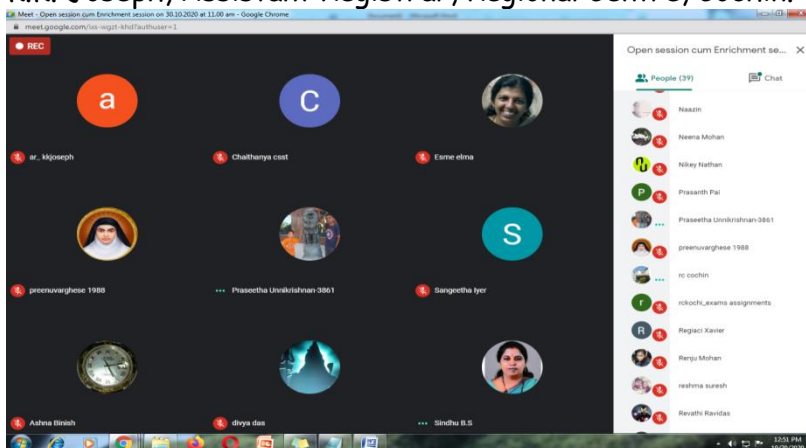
K.K. Joseph, Assistant Registrar, Regional Centre, Cochin.

Meet - Open session cum Enrichment session on 30.10.2020 at 11.00 am - Google Chrome

meet.google.com/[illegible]

REC

a
ar_kkjoseph

C
Chaithanya csst

Esme elma

preenuvarghese 1988

Praseetha Unnikrishnan-3861

S
Sangeetha Iyer

Ashna Binish

divya das

Sindhu B.S

Open session cum Enrichment se...

People (39)

Chat

Naazin

Neena Mohan

Nikey Nathan

P
Prasanth Pai

Praseetha Unnikrishnan-3861

preenuvarghese 1988

rc cochin

r
rckochi_exams assignments

R
Regiaci Xavier

Renju Mohan

reshma suresh

Revathi Ravidas

12:51 PM
30/10/2020